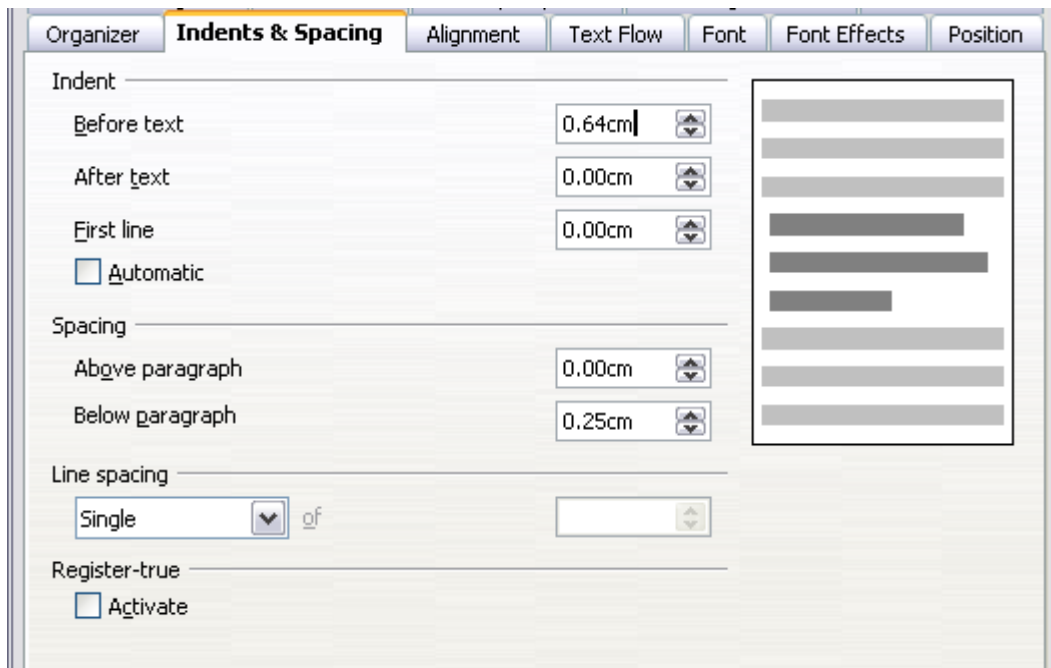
Organizer | Indents & Spacing | Alignment | Text Flow | Font | Font Effects | Position

Indent

Before text 0.64cm

After text 0.00cm

First line 0.00cm

Automatic

Spacing

Above paragraph 0.00cm

Below paragraph 0.25cm

Line spacing

Single of

Register-true

Activate